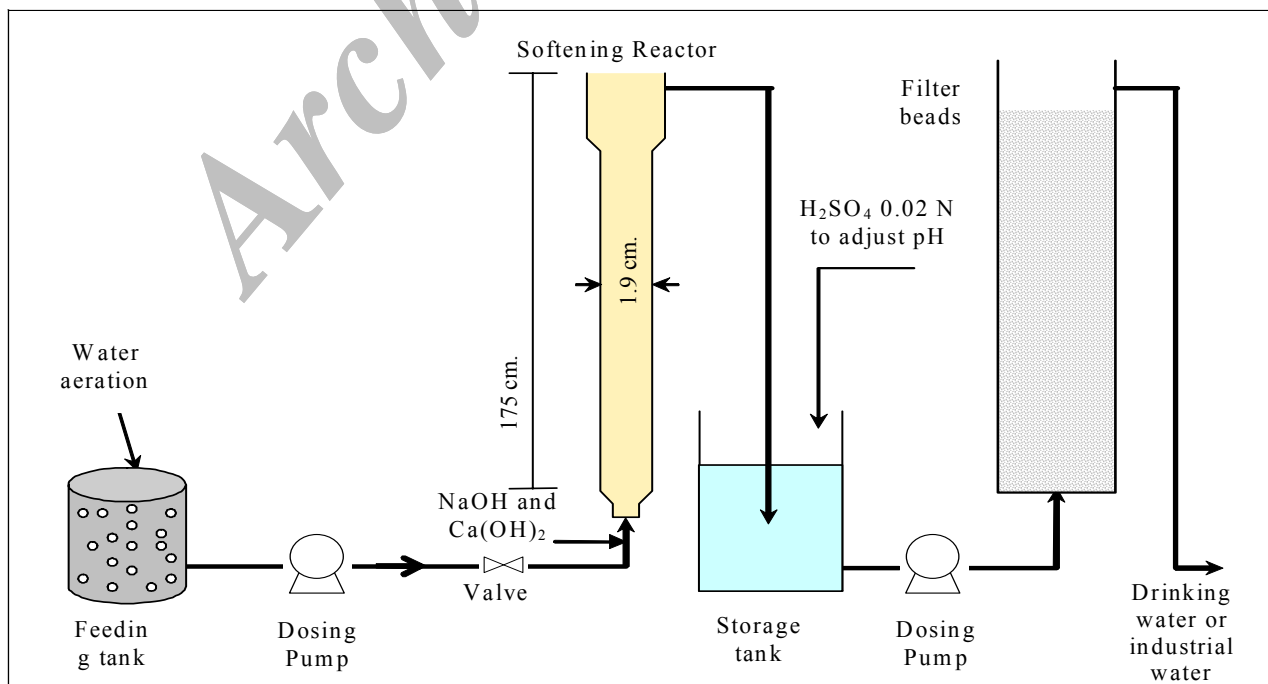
Arch

Softening Reactor

Filter beads

$H_2SO_4$ 0.02 N to adjust pH

1.9 cm.

Water aeration

175 cm.

NaOH and $Ca(OH)_2$

Valve

Feeding tank

Dosing Pump

Storage tank

Dosing Pump

Drinking water or industrial water